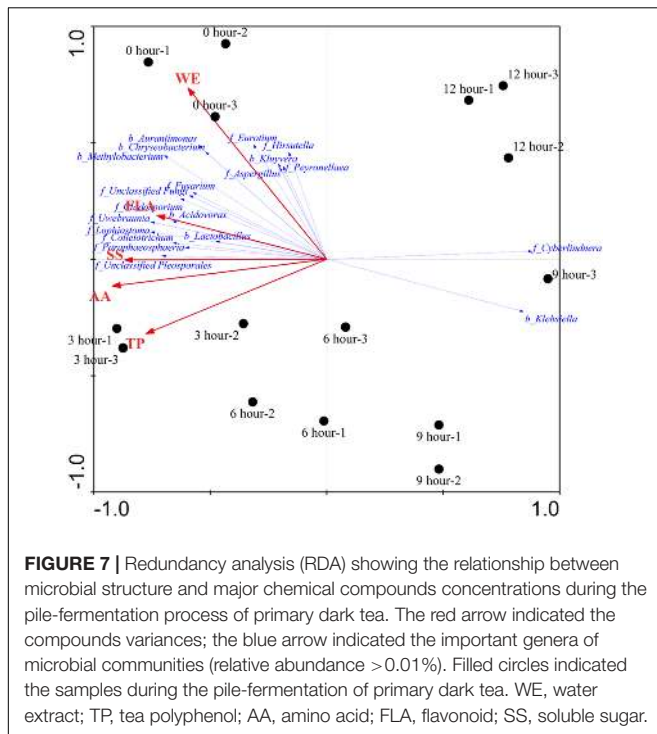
1.0

-1.0

-1.0

1.0

0 hour-2
0 hour-1
0 hour-3
WE
12 hour-3
12 hour-1
12 hour-2
b_Aurantimonas
b_Chryseobacterium
b_Methylobacterium
f_Eurotium
f_Hirsutella
b_Kluyvera
f_Peyronellaea
f_Aspergillus
f_Unclassified Fungi
f_Fusarium
f_Cladosporium
FLA
b_Acidovorax
f_Uwebraunia
f_Lophiotrema
f_Colletotrichum
b_Lactobacillus
f_Paraphaeosphaeria
SS
f_Unclassified Pleosporales
f_Cyberlindnera
9 hour-3
AA
b_Klebsiella
3 hour-1
TP
3 hour-3
3 hour-2
6 hour-3
6 hour-2
6 hour-1
9 hour-1
9 hour-2

**FIGURE 7 |** Redundancy analysis (RDA) showing the relationship between microbial structure and major chemical compounds concentrations during the pile-fermentation process of primary dark tea. The red arrow indicated the compounds variances; the blue arrow indicated the important genera of microbial communities (relative abundance >0.01%). Filled circles indicated the samples during the pile-fermentation of primary dark tea. WE, water extract; TP, tea polyphenol; AA, amino acid; FLA, flavonoid; SS, soluble sugar.